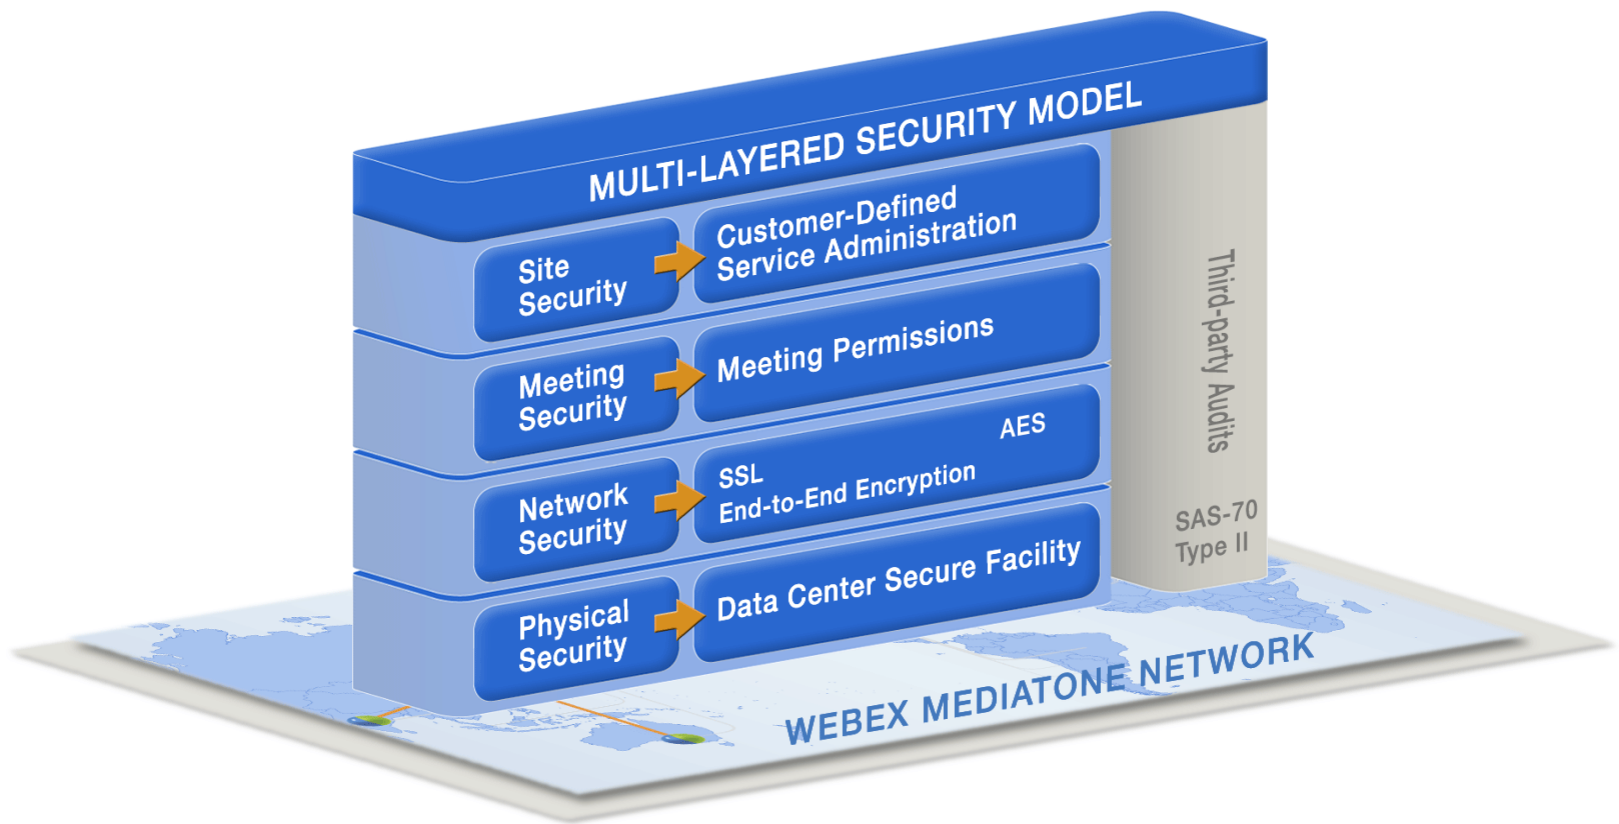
MULTI-LAYERED SECURITY MODEL

Site Security

Customer-Defined Service Administration

Meeting Security

Meeting Permissions

Network Security

SSL End-to-End Encryption

AES

Physical Security

Data Center Secure Facility

Third-party Audits

SAS-70 Type II

WEBEX MEDIATONE NETWORK